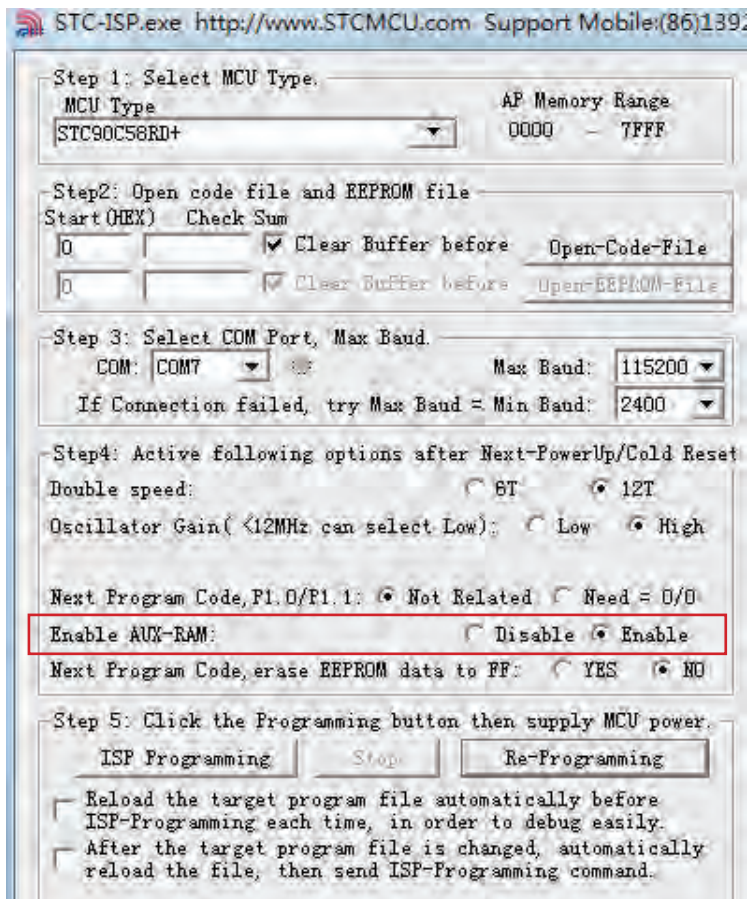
STC-ISP.exe http://www.STCMCU.com Support Mobile:(86)1392

Step 1: Select MCU Type.
MCU Type
STC90C58RD+
AP Memory Range
0000 - 7FFF

Step2: Open code file and EEPROM file
Start(HEX) Check Sum
0
Clear Buffer before
Open-Code-File
0
Clear Buffer before
Open-EEPROM-File

Step 3: Select COM Port, Max Baud.
COM: COM7
Max Baud: 115200
If Connection failed, try Max Baud = Min Baud: 2400

Step4: Active following options after Next-PowerUp/Cold Reset
Double speed: 6T 12T
Oscillator Gain( <12MHz can select Low): Low High

Next Program Code, P1.0/P1.1: Not Related Need = 0/0
Enable AUX-RAM: Disable Enable
Next Program Code, erase EEPROM data to FF: YES NO

Step 5: Click the Programming button then supply MCU power.
ISP Programming
Stop
Re-Programming
Reload the target program file automatically before ISP-Programming each time, in order to debug easily.
After the target program file is changed, automatically reload the file, then send ISP-Programming command.